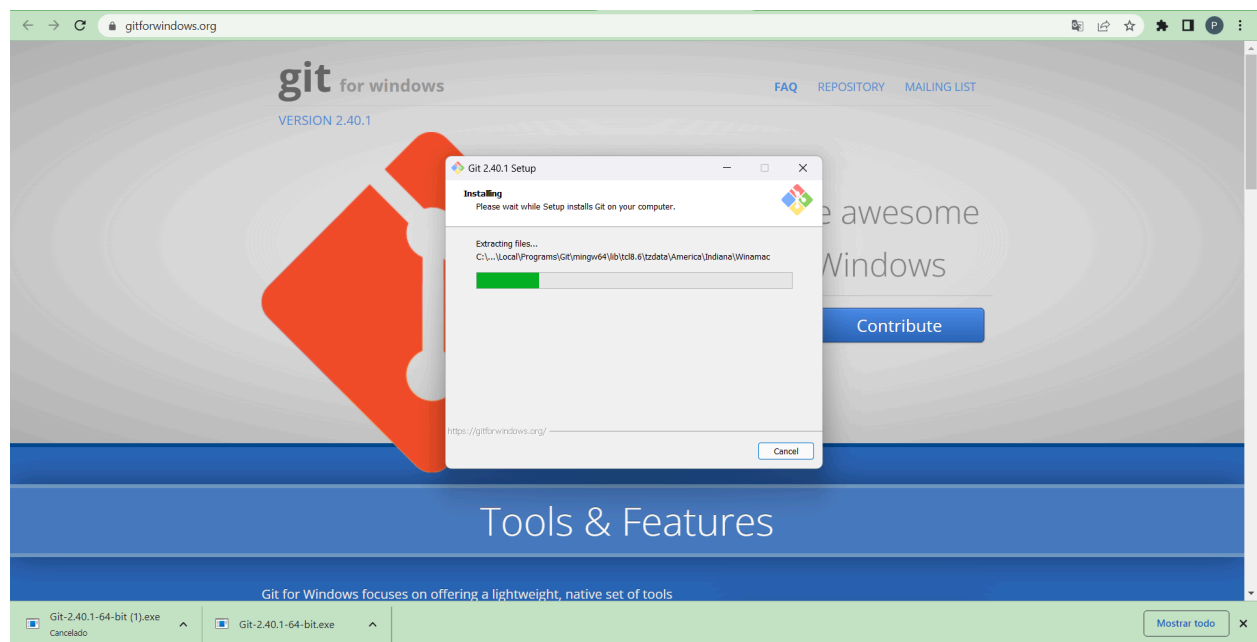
gitforwindows.org

git for windows

VERSION 2.40.1

FAQ REPOSITORY MAILING LIST

Git 2.40.1 Setup

Installing
Please wait while Setup installs Git on your computer.

Extracting files...
C:\...\Local\Programs\Git\mingw64\lib\tcl8.6\tzdata\America\Indiana\Winamac

https://gitforwindows.org/

Cancel

e awesome
Windows

Contribute

Tools & Features

Git for Windows focuses on offering a lightweight, native set of tools

Git-2.40.1-64-bit (1).exe
Cancelado

Git-2.40.1-64-bit.exe

Mostrar todo